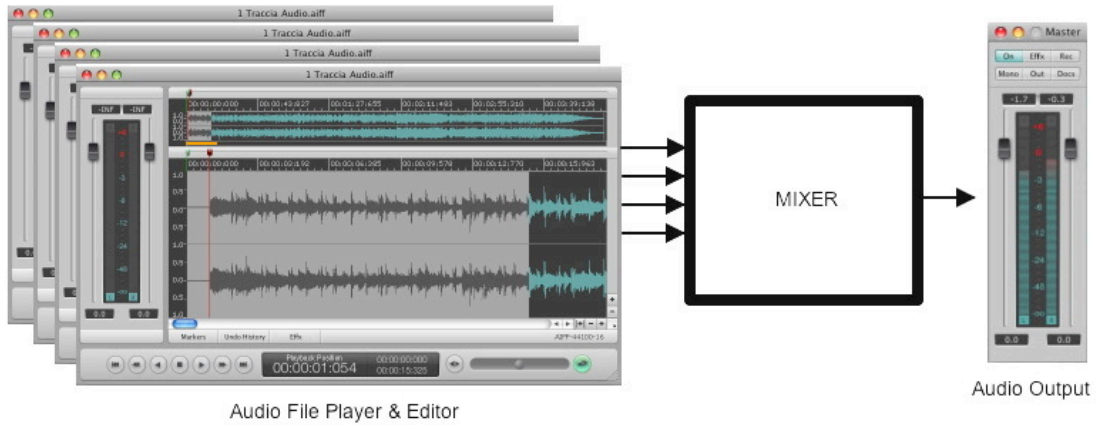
1 Traccia Audio.aiff

1 Traccia Audio.aiff

1 Traccia Audio.aiff

1 Traccia Audio.aiff

-INF -INF

00:00:00:000 00:00:43:827 00:01:27:655 00:02:11:483 00:02:55:310 00:03:39:138

00:00:00:000 00:00:03:192 00:00:06:385 00:00:09:578 00:00:12:770 00:00:15:963

0.0 0.0

Markers Undo History Effx

AIFF-44100-16

Playback Position
00:00:01:054

00:00:00:000
00:00:15:325

MIXER

Master

On Effx Rec

Mono Out Docs

-1.7 -0.3

0.0 0.0

Audio File Player & Editor

Audio Output